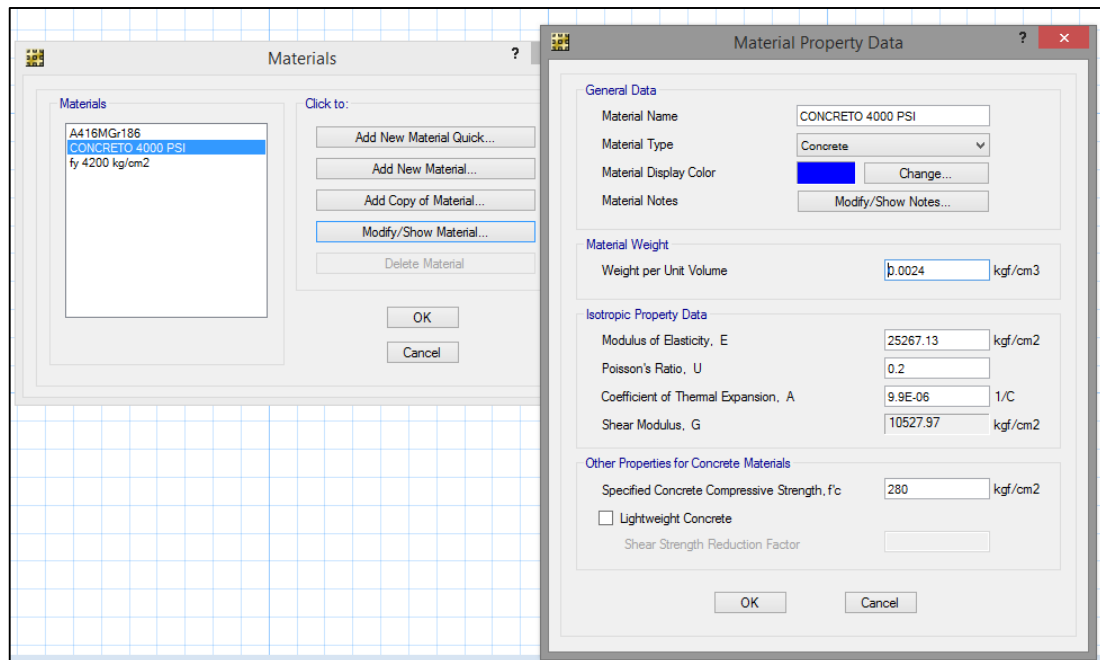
Materials ?

Materials
A416MGr186
CONCRETO 4000 PSI
fy 4200 kg/cm2

Click to:
Add New Material Quick...
Add New Material...
Add Copy of Material...
Modify/Show Material...
Delete Material

OK
Cancel

Material Property Data ? ×

General Data
Material Name CONCRETO 4000 PSI
Material Type Concrete
Material Display Color Change...
Material Notes Modify/Show Notes...

Material Weight
Weight per Unit Volume 0.0024 kgf/cm3

Isotropic Property Data
Modulus of Elasticity, E 25267.13 kgf/cm2
Poisson's Ratio, U 0.2
Coefficient of Thermal Expansion, A 9.9E-06 1/C
Shear Modulus, G 10527.97 kgf/cm2

Other Properties for Concrete Materials
Specified Concrete Compressive Strength, f'c 280 kgf/cm2
Lightweight Concrete
Shear Strength Reduction Factor

OK Cancel